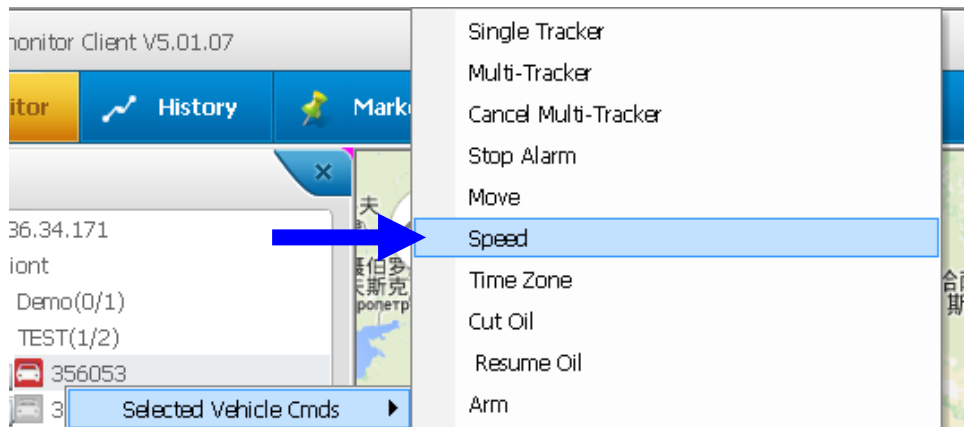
nonitor Client V5.01.07

itor History Mark

36.34.171
iont
Demo(0/1)
TEST(1/2)
356053
3
Selected Vehicle Cmds

Single Tracker
Multi-Tracker
Cancel Multi-Tracker
Stop Alarm
Move
Speed
Time Zone
Cut Oil
Resume Oil
Arm